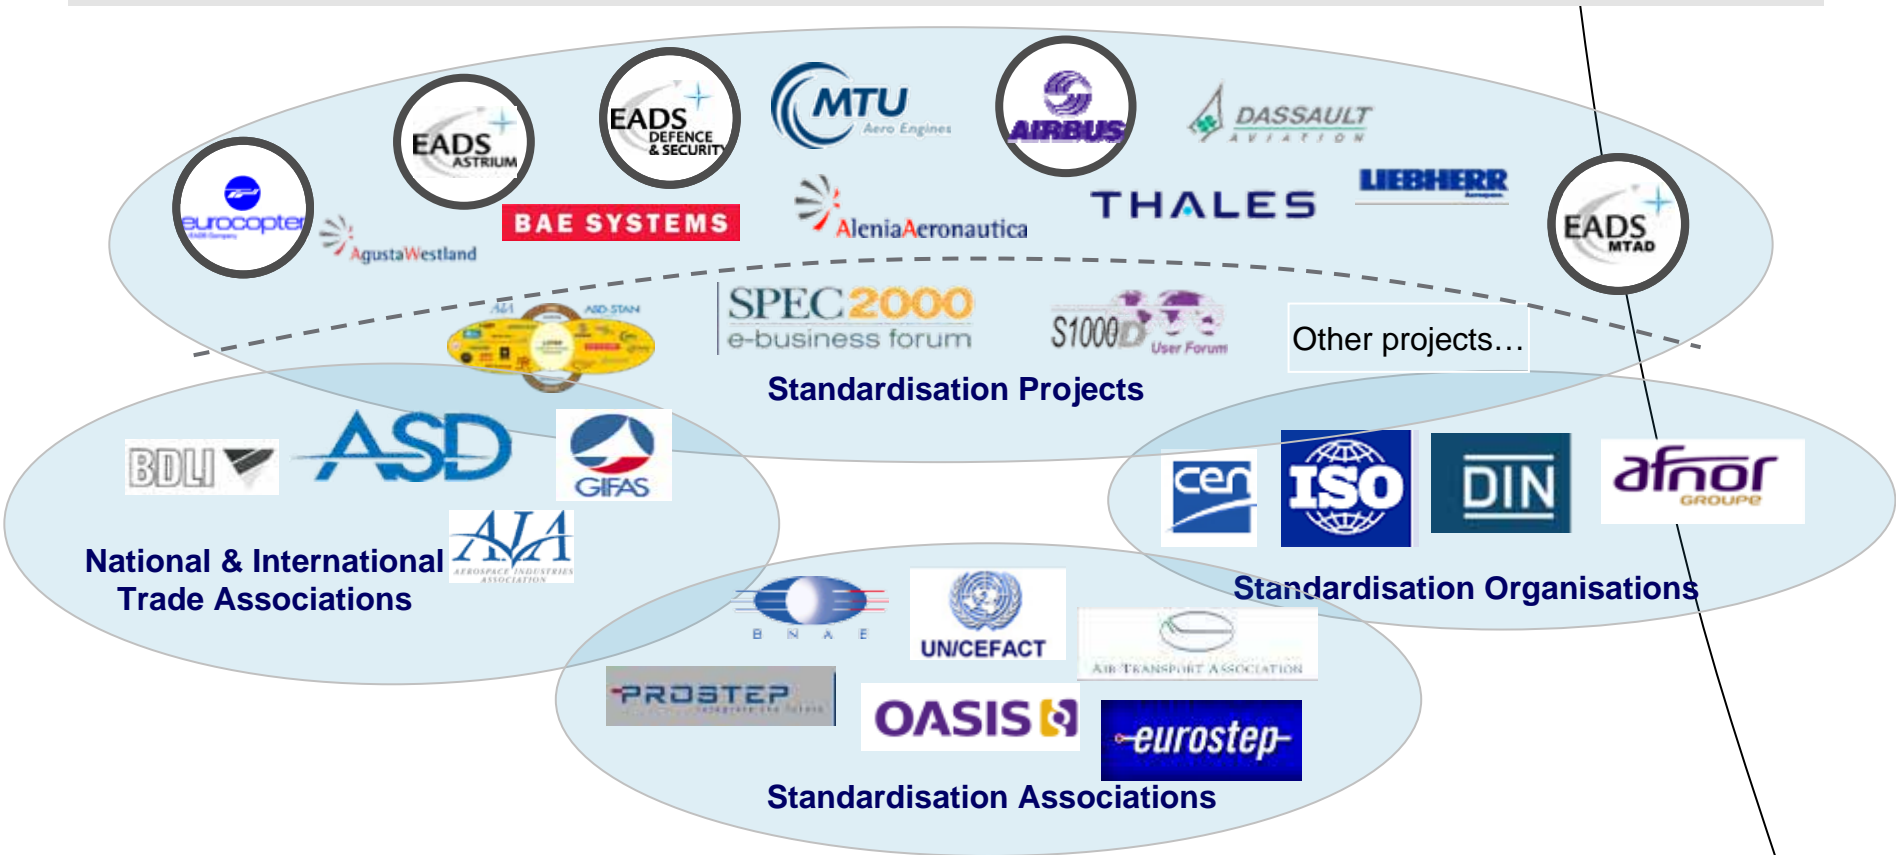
EADS ASTRIUM
EADS DEFENCE & SECURITY
MTU Aero Engines
AIRBUS
DASSAULT AVIATION
eurocopter
AgustaWestland
BAE SYSTEMS
AleniaAeronautica
THALES
LIEBHERR
EADS MTAD

AIA
ASD STAN
SPEC2000 e-business forum
S1000D User Forum
Other projects…
Standardisation Projects

BDLI
ASD
GIFAS
AIA AEROSPACE INDUSTRIES ASSOCIATION
National & International Trade Associations

cen
ISO
DIN
afnor GROUPE
Standardisation Organisations

B N A E
UN/CEFACT
AIR TRANSPORT ASSOCIATION
PROSTEP
OASIS
eurostep
Standardisation Associations